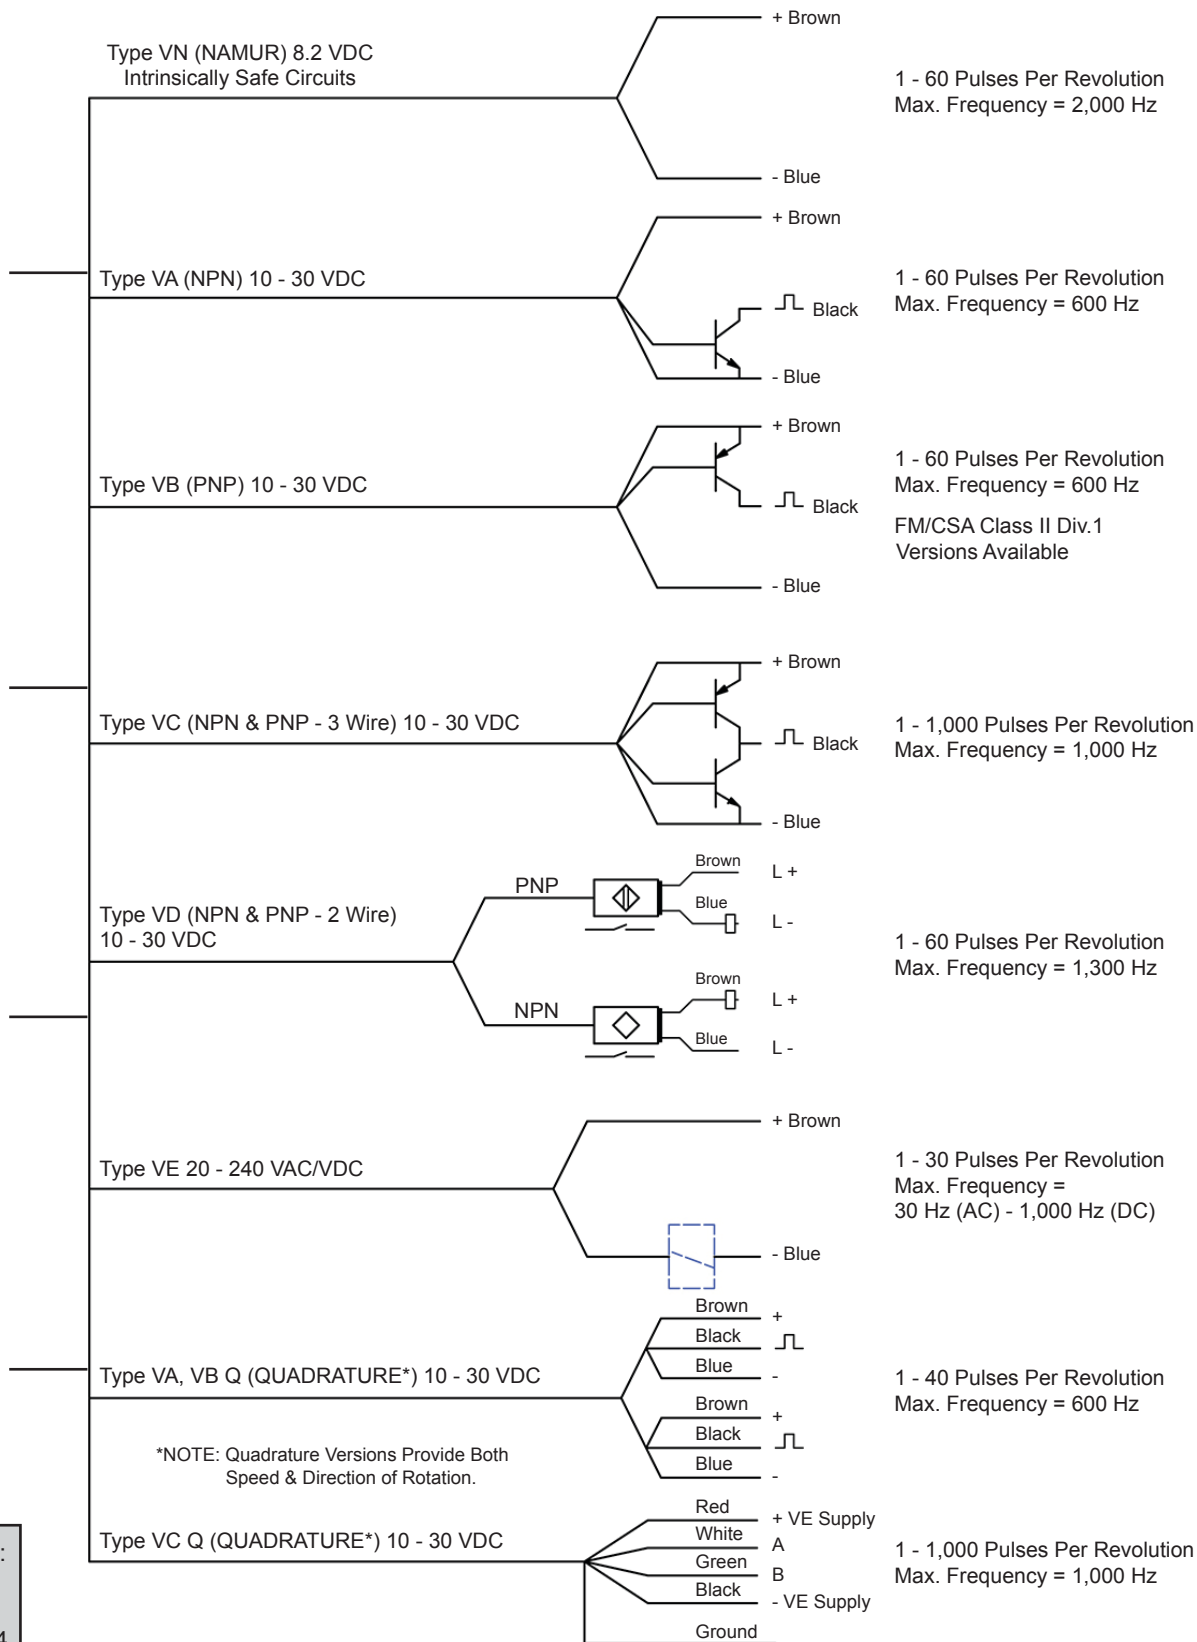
Type VN (NAMUR) 8.2 VDC
Intrinsically Safe Circuits

+ Brown
- Blue

1 - 60 Pulses Per Revolution
Max. Frequency = 2,000 Hz

Type VA (NPN) 10 - 30 VDC

+ Brown
Black
- Blue

1 - 60 Pulses Per Revolution
Max. Frequency = 600 Hz

Type VB (PNP) 10 - 30 VDC

+ Brown
Black
- Blue

1 - 60 Pulses Per Revolution
Max. Frequency = 600 Hz

FM/CSA Class II Div.1
Versions Available

Type VC (NPN & PNP - 3 Wire) 10 - 30 VDC

+ Brown
Black
- Blue

1 - 1,000 Pulses Per Revolution
Max. Frequency = 1,000 Hz

Type VD (NPN & PNP - 2 Wire)
10 - 30 VDC

PNP
Brown
L +
Blue
L -

NPN
Brown
L +
Blue
L -

1 - 60 Pulses Per Revolution
Max. Frequency = 1,300 Hz

Type VE 20 - 240 VAC/VDC

+ Brown
- Blue

1 - 30 Pulses Per Revolution
Max. Frequency =
30 Hz (AC) - 1,000 Hz (DC)

Type VA, VB Q (QUADRATURE*) 10 - 30 VDC

Brown +
Black
Blue -
Brown +
Black
Blue -

1 - 40 Pulses Per Revolution
Max. Frequency = 600 Hz

*NOTE: Quadrature Versions Provide Both
Speed & Direction of Rotation.

Type VC Q (QUADRATURE*) 10 - 30 VDC

Red + VE Supply
White A
Green B
Black - VE Supply
Ground

1 - 1,000 Pulses Per Revolution
Max. Frequency = 1,000 Hz